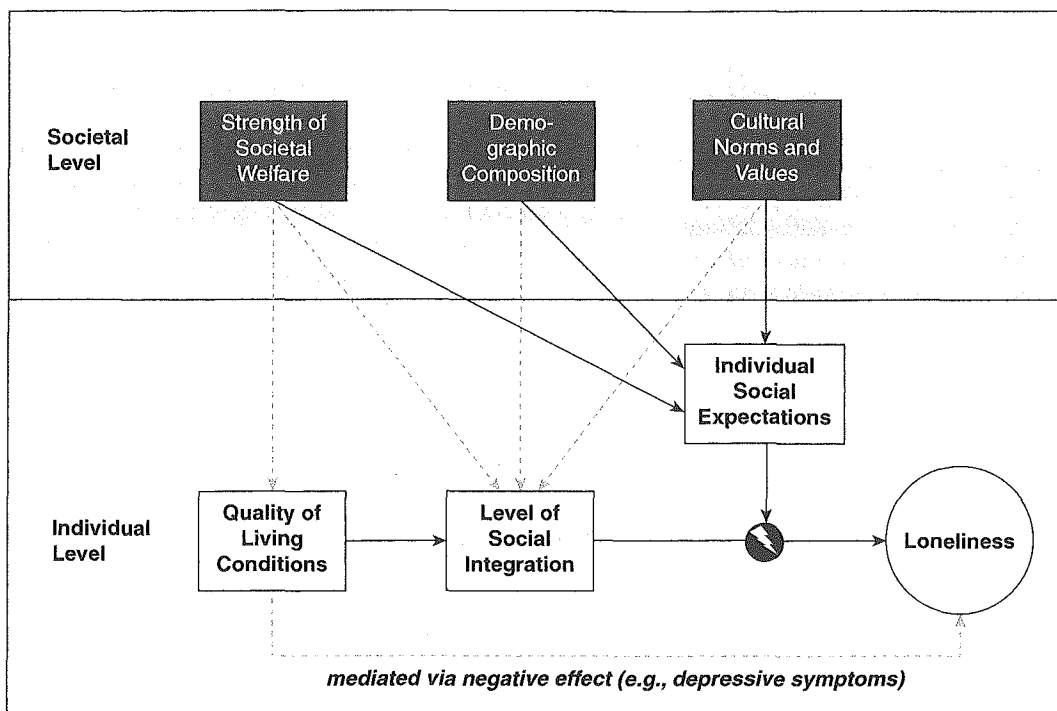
Societal Level

Strength of Societal Welfare

Demographic Composition

Cultural Norms and Values

Individual Social Expectations

Individual Level

Quality of Living Conditions

Level of Social Integration

Loneliness

mediated via negative effect (e.g., depressive symptoms)